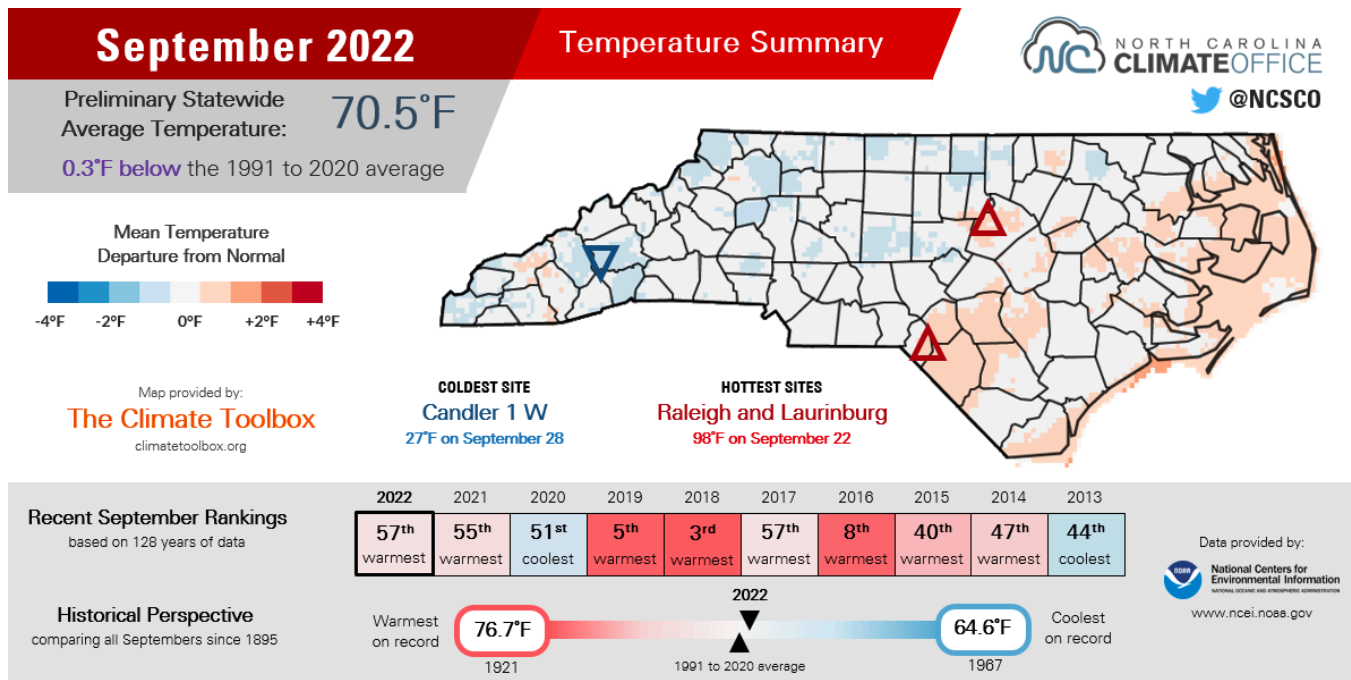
September 2022

Temperature Summary

NORTH CAROLINA CLIMATE OFFICE

@NCSCO

Preliminary Statewide Average Temperature: 70.5˚F

0.3˚F below the 1991 to 2020 average

Mean Temperature Departure from Normal

-4°F -2°F 0°F +2°F +4°F

Map provided by:
The Climate Toolbox
climatetoolbox.org

COLDEST SITE
Candler 1 W
27˚F on September 28

HOTTEST SITES
Raleigh and Laurinburg
98˚F on September 22

Recent September Rankings
based on 128 years of data

| 2022 | 2021 | 2020 | 2019 | 2018 | 2017 | 2016 | 2015 | 2014 | 2013 |
|---|---|---|---|---|---|---|---|---|---|
| $57^{th}$ warmest | $55^{th}$ warmest | $51^{st}$ coolest | $5^{th}$ warmest | $3^{rd}$ warmest | $57^{th}$ warmest | $8^{th}$ warmest | $40^{th}$ warmest | $47^{th}$ warmest | $44^{th}$ coolest |

Data provided by:
NOAA
National Centers for Environmental Information
NATIONAL OCEANIC AND ATMOSPHERIC ADMINISTRATION
www.ncei.noaa.gov

Historical Perspective
comparing all Septembers since 1895

Warmest on record 76.7˚F 1921

2022

1991 to 2020 average

64.6˚F 1967 Coolest on record